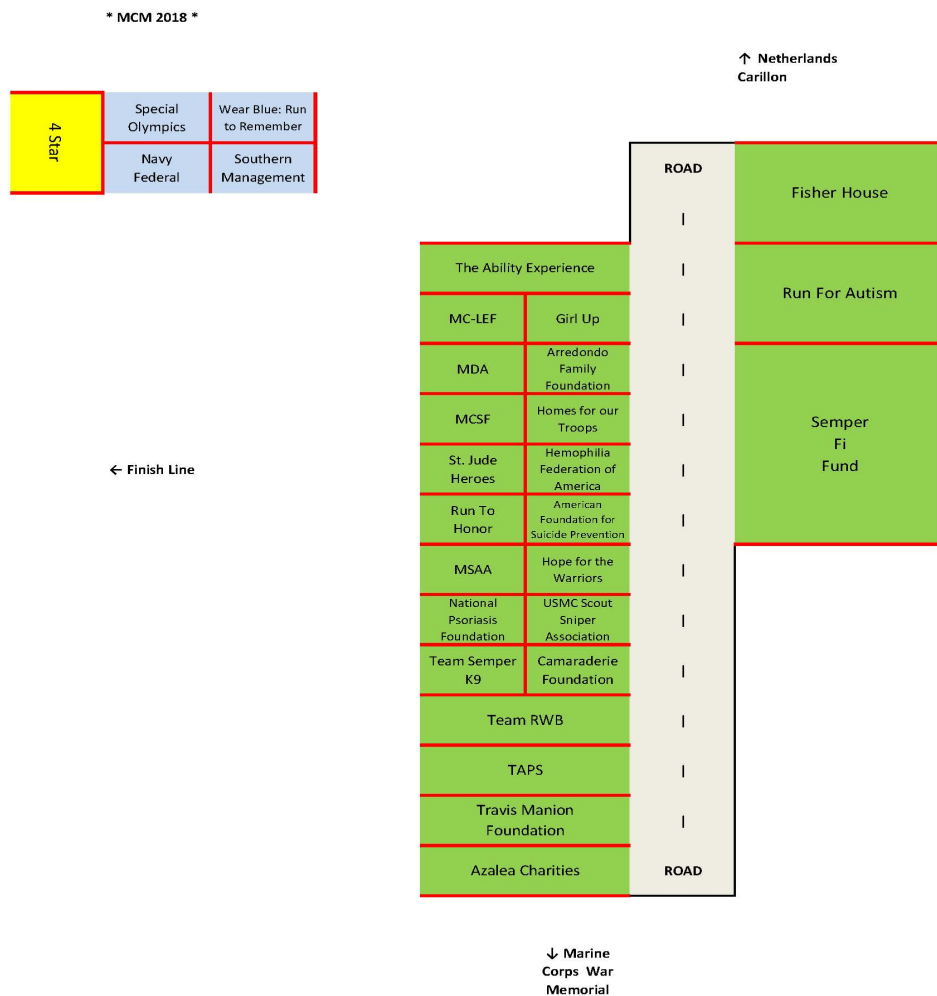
* MCM 2018 *

↑ Netherlands Carillon

| 4 Star | Special Olympics | Wear Blue: Run to Remember |
|---|---|---|
| | Navy Federal | Southern Management |

ROAD

Fisher House

The Ability Experience

Run For Autism

MC-LEF | Girl Up

MDA | Arredondo Family Foundation

MCSF | Homes for our Troops

Semper Fi Fund

← Finish Line

St. Jude Heroes | Hemophilia Federation of America

Run To Honor | American Foundation for Suicide Prevention

MSAA | Hope for the Warriors

National Psoriasis Foundation | USMC Scout Sniper Association

Team Semper K9 | Camaraderie Foundation

Team RWB

TAPS

Travis Manion Foundation

Azalea Charities

ROAD

↓ Marine Corps War Memorial